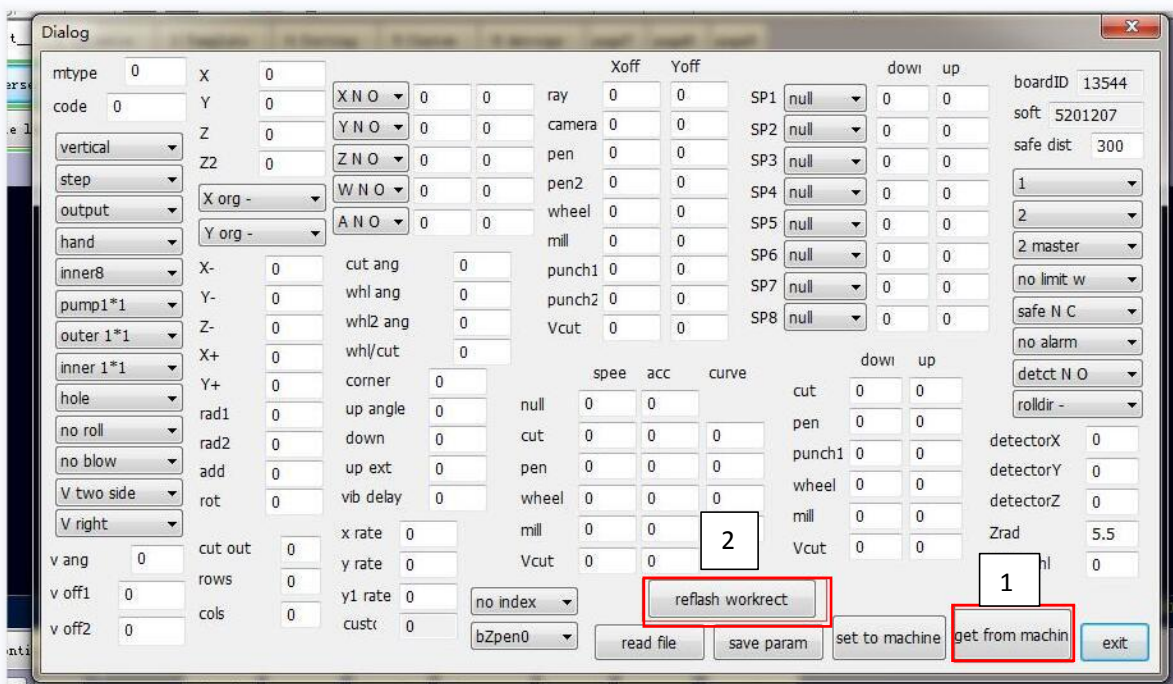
Dialog

mtype 0
code 0
vertical
step
output
hand
inner8
pump1*1
outer 1*1
inner 1*1
hole
no roll
no blow
V two side
V right
v ang 0
v off1 0
v off2 0

X 0
Y 0
Z 0
Z2 0
X org -
Y org -
X- 0
Y- 0
Z- 0
X+ 0
Y+ 0
rad1 0
rad2 0
add 0
rot 0
cut out 0
rows 0
cols 0

X N O 0 0
Y N O 0 0
Z N O 0 0
W N O 0 0
A N O 0 0
cut ang 0
whl ang 0
whl2 ang 0
whl/cut 0
corner 0
up angle 0
down 0
up ext 0
vib delay 0
x rate 0
y rate 0
y1 rate 0
cust( 0

| | Xoff | Yoff |
|---|---|---|
| ray | 0 | 0 |
| camera | 0 | 0 |
| pen | 0 | 0 |
| pen2 | 0 | 0 |
| wheel | 0 | 0 |
| mill | 0 | 0 |
| punch1 | 0 | 0 |
| punch2 | 0 | 0 |
| Vcut | 0 | 0 |

| | spee | acc | curve |
|---|---|---|---|
| null | 0 | 0 | |
| cut | 0 | 0 | 0 |
| pen | 0 | 0 | 0 |
| wheel | 0 | 0 | 0 |
| mill | 0 | 0 | |
| Vcut | 0 | 0 | |

| | dowı | up |
|---|---|---|
| SP1 null | 0 | 0 |
| SP2 null | 0 | 0 |
| SP3 null | 0 | 0 |
| SP4 null | 0 | 0 |
| SP5 null | 0 | 0 |
| SP6 null | 0 | 0 |
| SP7 null | 0 | 0 |
| SP8 null | 0 | 0 |

| | dowı | up |
|---|---|---|
| cut | 0 | 0 |
| pen | 0 | 0 |
| punch1 | 0 | 0 |
| wheel | 0 | 0 |
| mill | 0 | 0 |
| Vcut | 0 | 0 |

boardID 13544
soft 5201207
safe dist 300
1
2
2 master
no limit w
safe N C
no alarm
detct N O
rolldir -
detectorX 0
detectorY 0
detectorZ 0
Zrad 5.5
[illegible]hl 0

no index
bZpen0
2
reflash workrect
1
read file
save param
set to machine
get from machin
exit